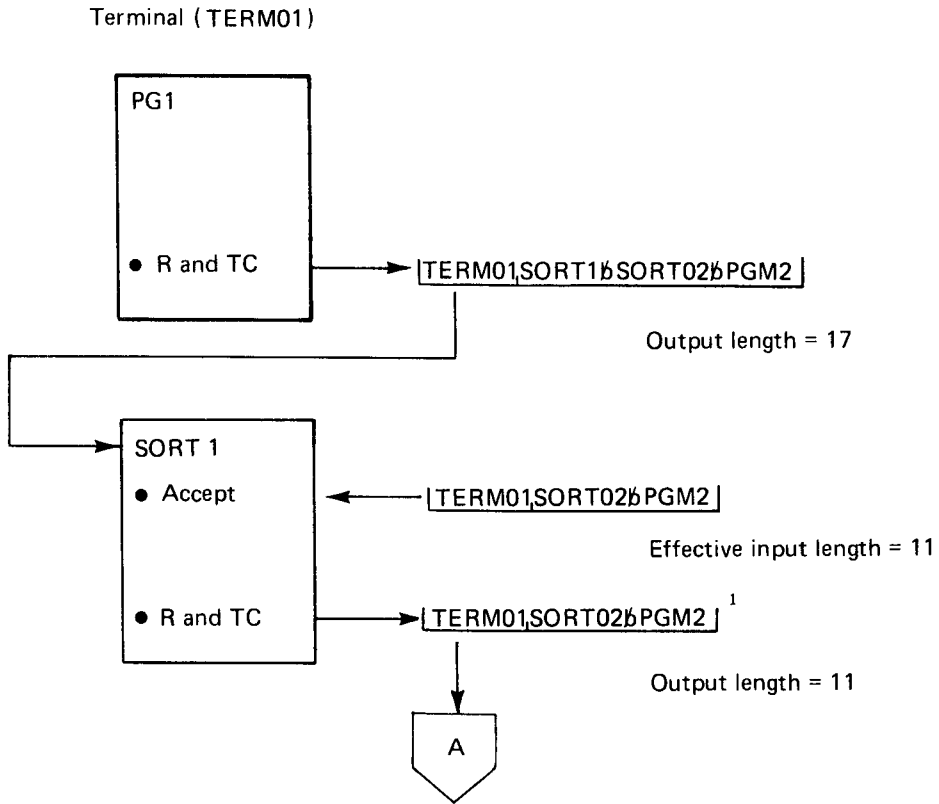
Terminal (TERM01)

PG1

● R and TC

TERM01SORT1ƀSORT02ƀPGM2

Output length = 17

SORT 1

● Accept

TERM01SORT02ƀPGM2

Effective input length = 11

● R and TC

TERM01SORT02ƀPGM2 $^1$

Output length = 11

A